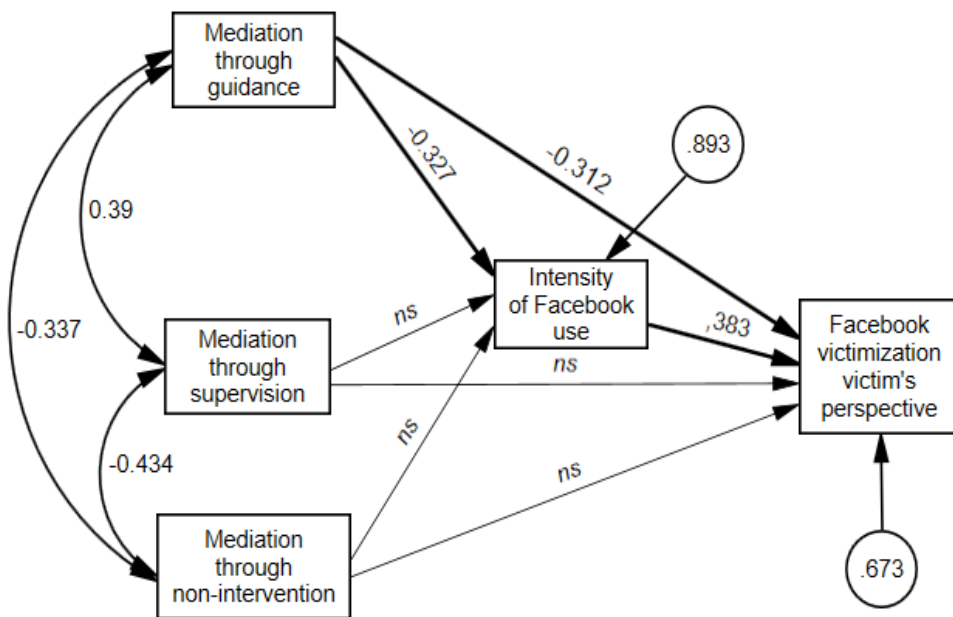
Mediation through guidance

-0.327

-0.312

.893

0.39

Intensity of Facebook use

ns

-0.337

Mediation through supervision

,383

Facebook victimization victim's perspective

ns

ns

-0.434

ns

Mediation through non-intervention

.673